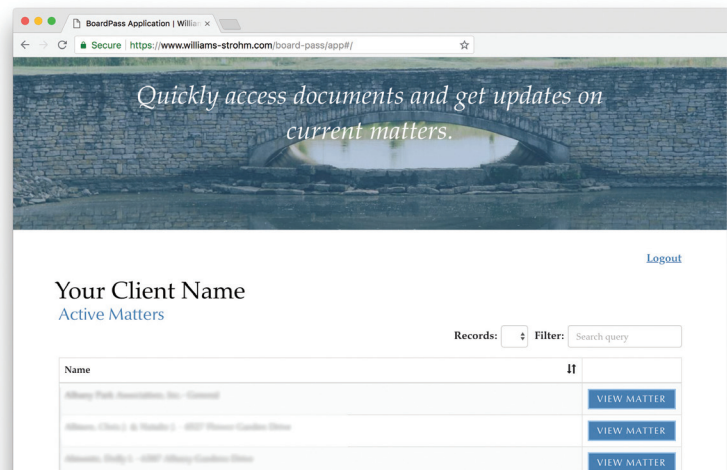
BoardPass Application | Willia ×

Secure https://www.williams-strohm.com/board-pass/app#/

Quickly access documents and get updates on current matters.

Logout

Your Client Name

Active Matters

Records: Filter: Search query

| Name | |
|---|---|
| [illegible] | VIEW MATTER |
| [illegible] | VIEW MATTER |
| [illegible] | VIEW MATTER |